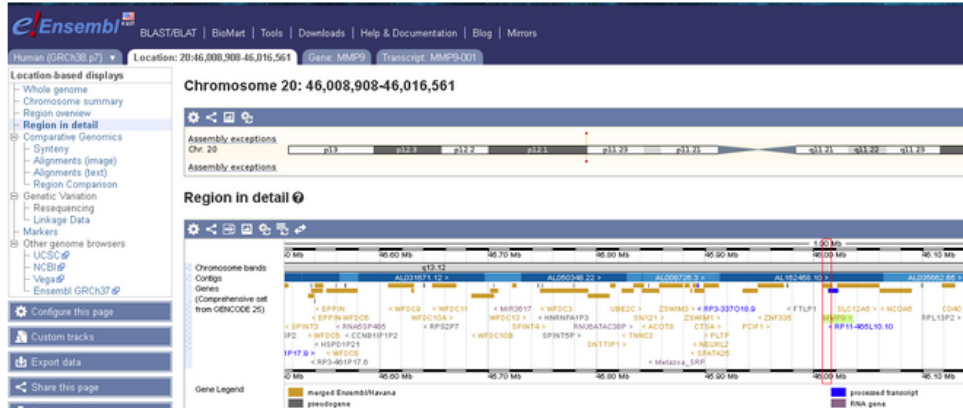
e!Ensembl BLAST/BLAT | BioMart | Tools | Downloads | Help & Documentation | Blog | Mirrors

Human (GRCh38.p7) ▾ Location: 20:46,008,908-46,016,561 Gene: MMP9 Transcript: MMP9-001

Location-based displays
Whole genome
Chromosome summary
Region overview
Region in detail
Comparative Genomics
Synteny
Alignments (image)
Alignments (text)
Region Comparison
Genetic Variation
Resequencing
Linkage Data
Markers
Other genome browsers
UCSC
NCBI
Vega
Ensembl GRCh37

Configure this page
Custom tracks
Export data
Share this page

Chromosome 20: 46,008,908-46,016,561

Assembly exceptions
Chr. 20
p13 p12.3 p12.2 p12.1 p11.23 p11.21 q11.21 q11.22 q11.23
Assembly exceptions

Region in detail

1.00 Mb
0 Mb 45.60 Mb 45.70 Mb 45.80 Mb 45.90 Mb 46.00 Mb 46.10 Mb
Chromosome bands q13.12
Contigs AL031671.12 > AL050348.22 > AL008726.3 > AL162458.10 > AL035662.65 >
Genes (Comprehensive set from GENCODE 25)
< EPPIN < WFDC9 < WFDC11 < MIR3617 < WFDC3 UBE2C > ZSWIM3 > < RP3-337O18.9 < FTLP1 SLC12A5 > < NCOA5 CD40
< EPPIN-WFDC6 WFDC10A > WFDC13 > < HNRNPA1P3 SNX21 > ZSWIM1 > < ZNF335 MMP9 > RPL13P2 >
< SPINT3 < RNA5SP485 < RPS2P7 SPINT4 > RNU6ATAC38P > < ACOT8 CTSA > PCIF1 > < RP11-465L10.10
P2 < WFDC8 < CCN61P1P2 < WFDC10B SPINT5P > < TNNC2 < PLTP
< HSPD1P21 SNTTIP1 > < NEURL2
P17.9 > < WFDC5 < SPATA25
< RP3-461P17.6 < Metazoa_SRP
0 Mb 45.60 Mb 45.70 Mb 45.80 Mb 45.90 Mb 46.00 Mb 46.10 Mb

Gene Legend
merged Ensembl/Havana
pseudogene
processed transcript
RNA gene